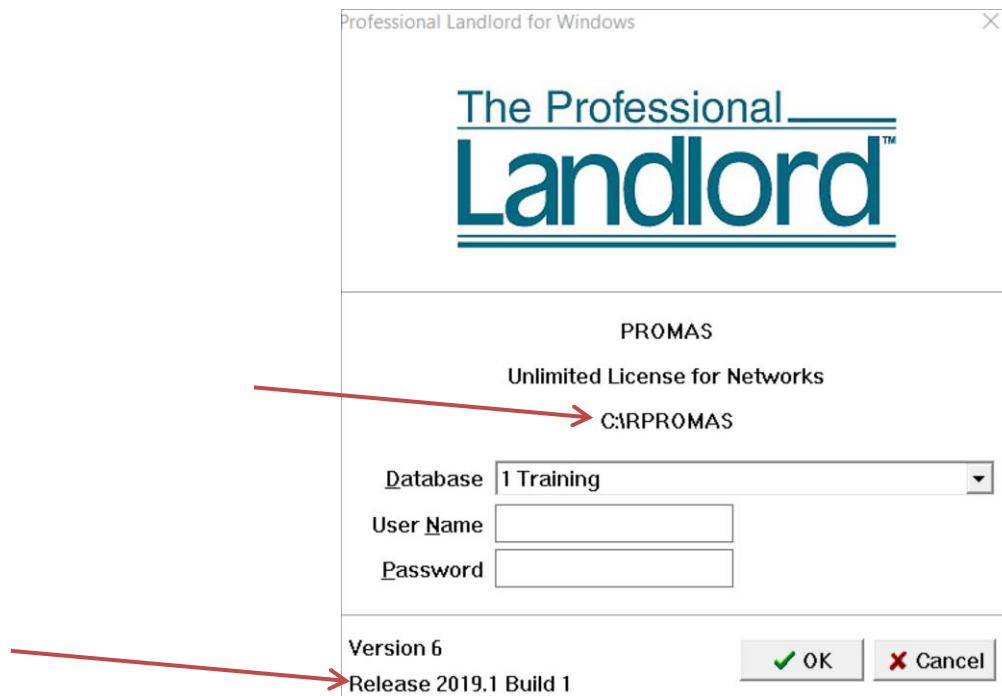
Professional Landlord for Windows

The Professional
Landlord™

PROMAS

Unlimited License for Networks

C:\RPROMAS

Database 1 Training

User Name

Password

Version 6
Release 2019.1 Build 1

OK

Cancel